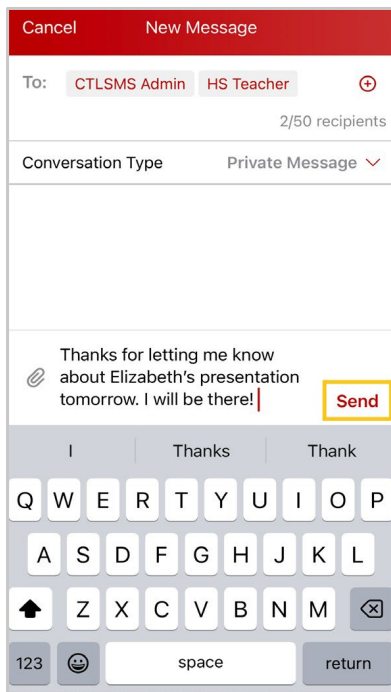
Cancel New Message

To: CTLSMS Admin HS Teacher

2/50 recipients

Conversation Type Private Message

Thanks for letting me know about Elizabeth's presentation tomorrow. I will be there!

Send

I Thanks Thank

Q W E R T Y U I O P

A S D F G H J K L

Z X C V B N M

123 space return